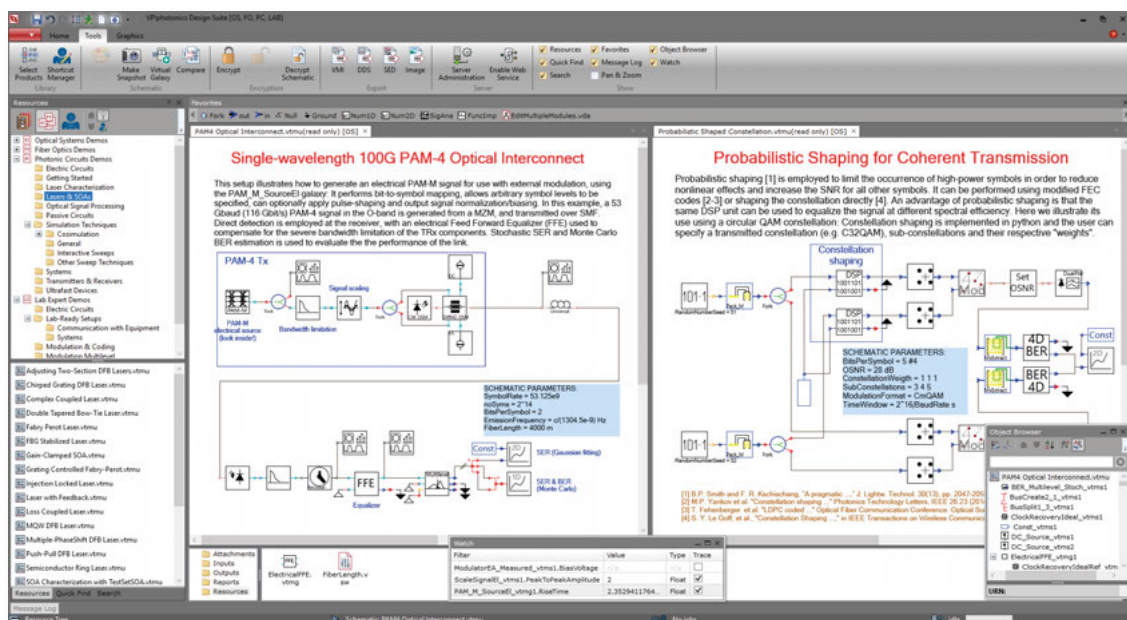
VPIphotonics Design Suite [OS, FO, PC, LAB]

Home Tools Graphics

Select Products Shortcut Manager Library Make Snapshot Virtual Galaxy Compare Schematic Encrypt Decrypt Schematic Encryption VMI DDS SED Image Export Server Administration Enable Web Service Server Resources Quick Find Search Favorites Message Log Pan & Zoom Object Browser Watch Show

Resources

Optical Systems Demos
Fiber Optics Demos
Photonic Circuits Demos
Electric Circuits
Getting Started
Laser Characterization
Lasers & SOAs
Optical Signal Processing
Passive Circuits
Simulation Techniques
Cosimulation
General
Interactive Sweeps
Other Sweep Techniques
Systems
Transmitters & Receivers
Ultrafast Devices
Lab Expert Demos
Electric Circuits
Lab-Ready Setups
Communication with Equipment
Systems
Modulation & Coding
Modulation Multilevel

Adjusting Two-Section DFB Lasers.vtmu
Chirped Grating DFB Laser.vtmu
Complex Coupled Laser.vtmu
Double Tapered Bow-Tie Laser.vtmu
Fabry Perot Laser.vtmu
FBG Stabilized Laser.vtmu
Gain-Clamped SOA.vtmu
Grating Controlled Fabry-Perot.vtmu
Injection Locked Laser.vtmu
Laser with Feedback.vtmu
Loss Coupled Laser.vtmu
MQW DFB Laser.vtmu
Multiple-PhaseShift DFB Laser.vtmu
Push-Pull DFB Laser.vtmu
Semiconductor Ring Laser.vtmu
SOA Characterization with TestSetSOA.vtmu

Resources Quick Find Search

Favorites

Fork out In Null Ground Num1D Num2D SigAna FuncImp EditMultipleModules.vde

PAM4 Optical Interconnect.vtmu(read only) [OS]

Single-wavelength 100G PAM-4 Optical Interconnect

This setup illustrates how to generate an electrical PAM-M signal for use with external modulation, using the PAM_M_SourceEl galaxy: It performs bit-to-symbol mapping, allows arbitrary symbol levels to be specified, can optionally apply pulse-shaping and output signal normalization/biasing. In this example, a 53 Gbaud (116 Gbit/s) PAM-4 signal in the O-band is generated from a MZM, and transmitted over SMF. Direct detection is employed at the receiver, with an electrical Feed Forward Equalizer (FFE) used to compensate for the severe bandwidth limitation of the TRx components. Stochastic SER and Monte Carlo BER estimation is used to evaluate the the performance of the link.

PAM-4 Tx
PAM-M electrical source (look inside!)
Bandwidth limitation
Signal scaling

SCHEMATIC PARAMETERS:
SymbolRate = 53.125e9
noSyms = 2^14
BitsPerSymbol = 2
EmissionFrequency = c/(1304.5e-9) Hz
FiberLength = 4000 m

FFE
Equalizer
Const
SER (Gaussian fitting)
SER & BER (Monte Carlo)

Probabilistic Shaped Constellation.vtmu(read only) [OS]

Probabilistic Shaping for Coherent Transmission

Probabilistic shaping [1] is employed to limit the occurrence of high-power symbols in order to reduce nonlinear effects and increase the SNR for all other symbols. It can be performed using modified FEC codes [2-3] or shaping the constellation directly [4]. An advantage of probabilistic shaping is that the same DSP unit can be used to equalize the signal at different spectral efficiency. Here we illustrate its use using a circular QAM constellation. Constellation shaping is implemented in python and the user can specify a transmitted constellation (e.g. C32QAM), sub-constellations and their respective "weights".

Constellation shaping
DSP
Mod
Set OSNR
4D BER
BER 4D
Const

SCHEMATIC PARAMETERS:
BitsPerSymbol = 5 #4
OSNR = 28 dB
ConstellationWeigth = 1 1 1
SubConstellations = 3 4 5
ModulationFormat = CmiQAM
TimeWindow = 2^16/BaudRate s

[1] B.P. Smith and F. R. Kschischang, "A pragmatic ...", J. Lightw. Technol. 30(13), pp. 2047-205
[2] M.P. Yankov et al. "Constellation shaping ...", Photonics Technology Letters, IEEE 26.23 (201
[3] T. Fehenberger et al. "LDPC coded ..." Optical Fiber Communication Conference. Optical So
[4] S.Y. Le Goff, et al., "Constellation Shaping ...", in IEEE Transactions on Wireless Communicat

Attachments
Inputs
Outputs
Reports
Resources
ElectricalFFE.vtmg
FiberLength.vsw

Watch

| Filter | Value | Type | Trace |
|---|---|---|---|
| ModulatorEA_Measured_vtms1.BiasVoltage | n/a | | |
| ScaleSignalEl_vtms1.PeakToPeakAmplitude | 2 | Float | ✓ |
| PAM_M_SourceEl_vtms1.RiseTime | 2.3529411764... | Float | ✓ |

Object Browser

PAM4 Optical Interconnect.vtmu
BER_Multilevel_Stoch_vtms1
BusCreate2_1_vtms1
BusSplit1_3_vtms1
ClockRecoveryIdeal_vtms1
Const_vtms1
DC_Source_vtms1
DC_Source_vtms2
ElectricalFFE_vtmg1
ClockRecoveryIdealRef_vtm

URN:

Message Log